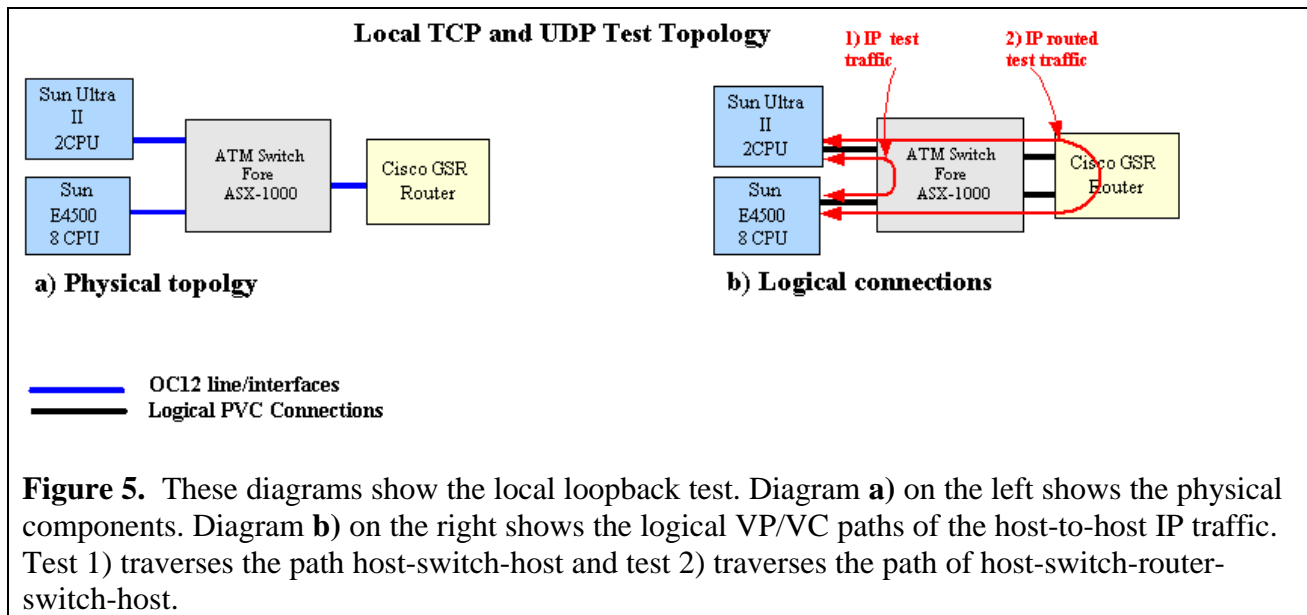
Local TCP and UDP Test Topology

Sun Ultra II 2CPU

Sun E4500 8 CPU

ATM Switch Fore ASX-1000

Cisco GSR Router

a) Physical topolgy

1) IP test traffic

2) IP routed test traffic

Sun Ultra II 2CPU

Sun E4500 8 CPU

ATM Switch Fore ASX-1000

Cisco GSR Router

b) Logical connections

OC12 line/interfaces

Logical PVC Connections

**Figure 5.** These diagrams show the local loopback test. Diagram **a)** on the left shows the physical components. Diagram **b)** on the right shows the logical VP/VC paths of the host-to-host IP traffic. Test 1) traverses the path host-switch-host and test 2) traverses the path of host-switch-router-switch-host.